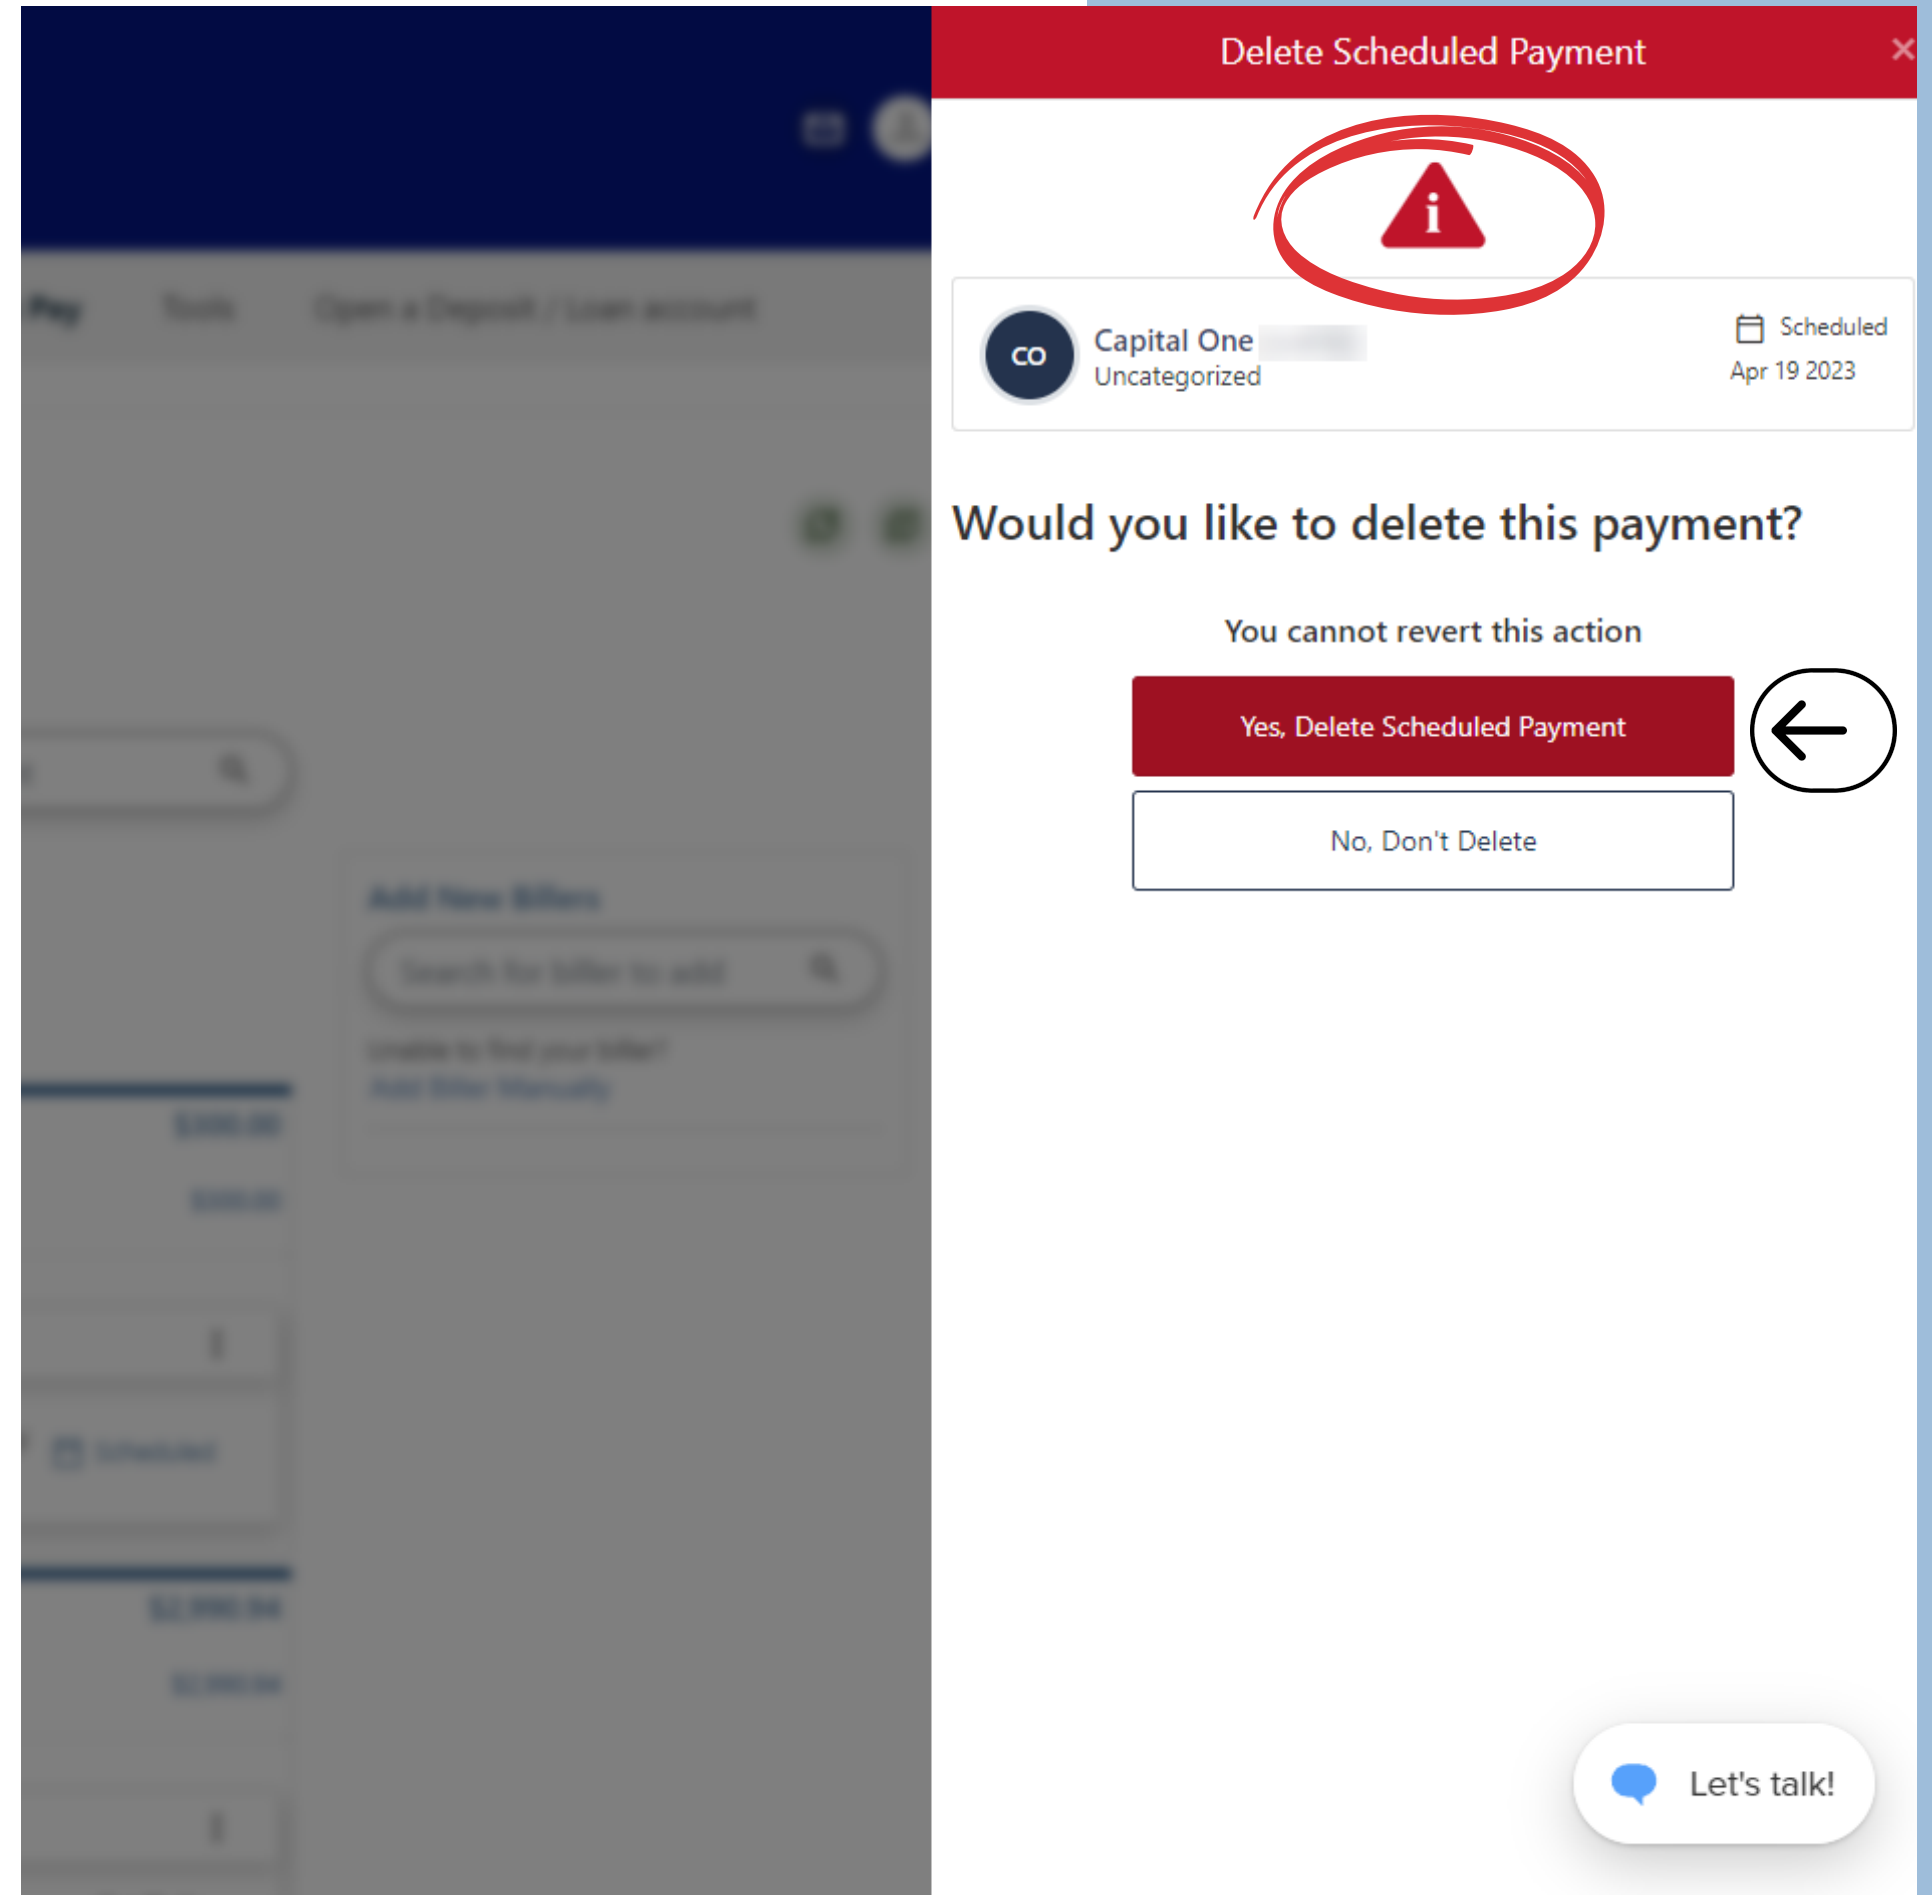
Delete Scheduled Payment

×

CO

Capital One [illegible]

Uncategorized

Scheduled

Apr 19 2023

Would you like to delete this payment?

You cannot revert this action

Yes, Delete Scheduled Payment

No, Don't Delete

Let's talk!